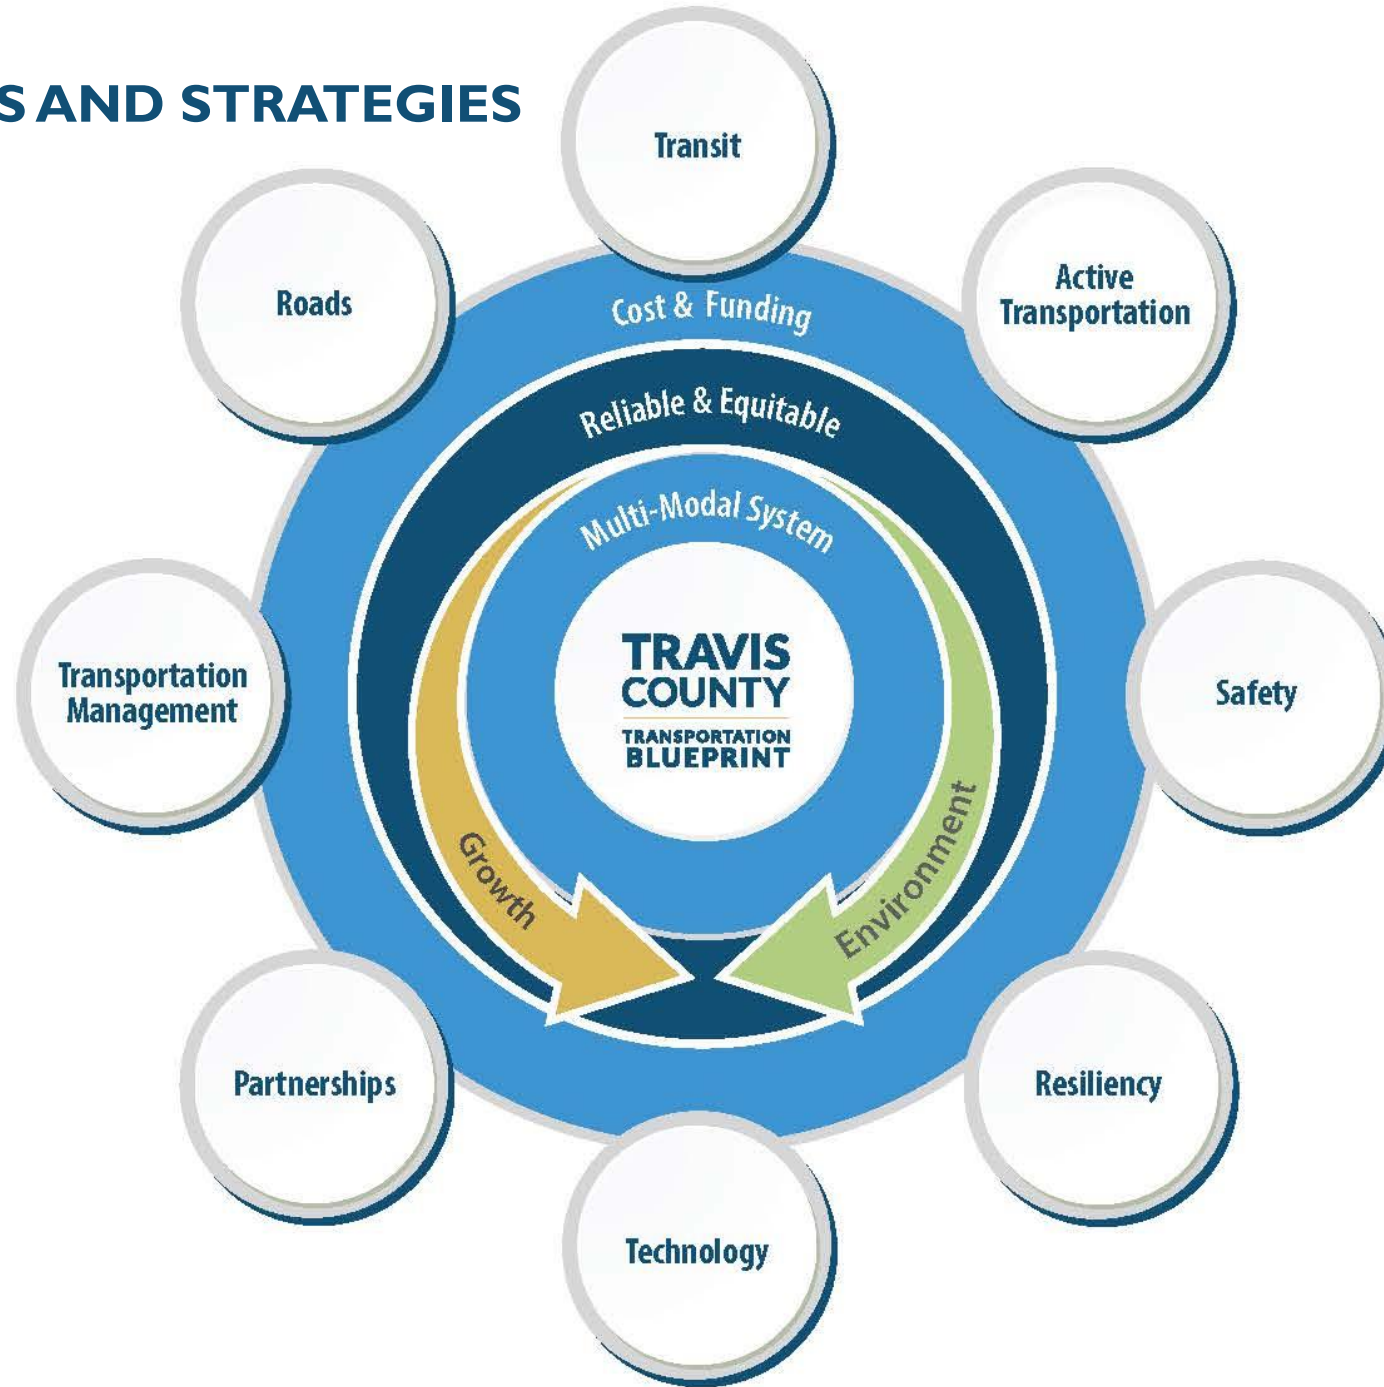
S AND STRATEGIES

Transit

Roads

Active Transportation

Cost & Funding

Reliable & Equitable

Multi-Modal System

Transportation Management

TRAVIS COUNTY

TRANSPORTATION BLUEPRINT

Safety

Growth

Environment

Partnerships

Resiliency

Technology